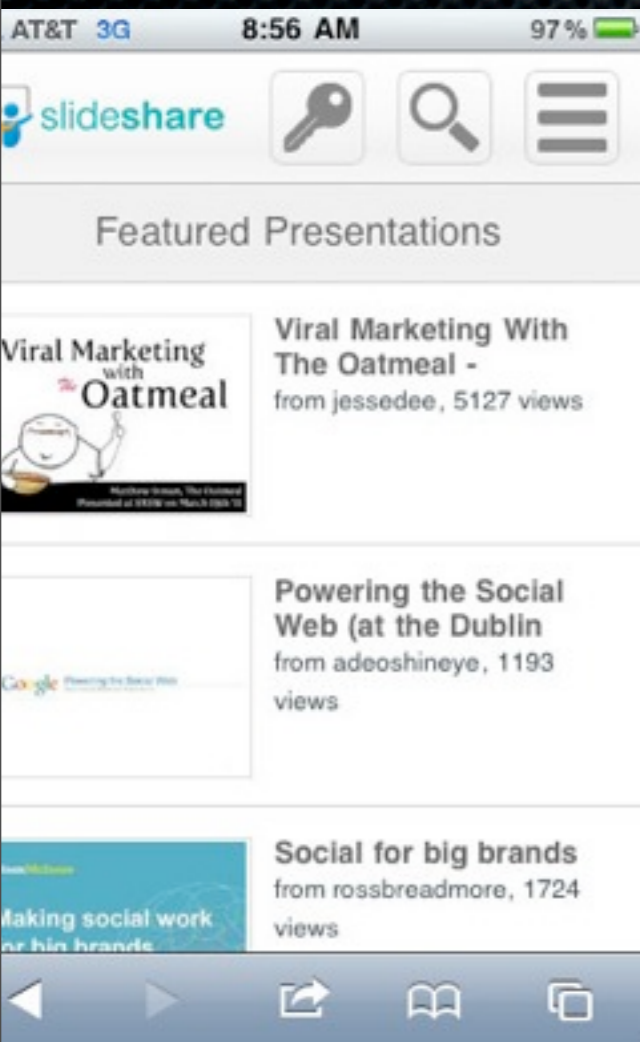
AT&T 3G 8:56 AM 97 %

slideshare

Featured Presentations

Viral Marketing with The Oatmeal
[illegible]

Viral Marketing With The Oatmeal -
from jessedee, 5127 views

Google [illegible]

Powering the Social Web (at the Dublin
from adeoshineye, 1193 views

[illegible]
Making social work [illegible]

Social for big brands
from rossbreadmore, 1724 views